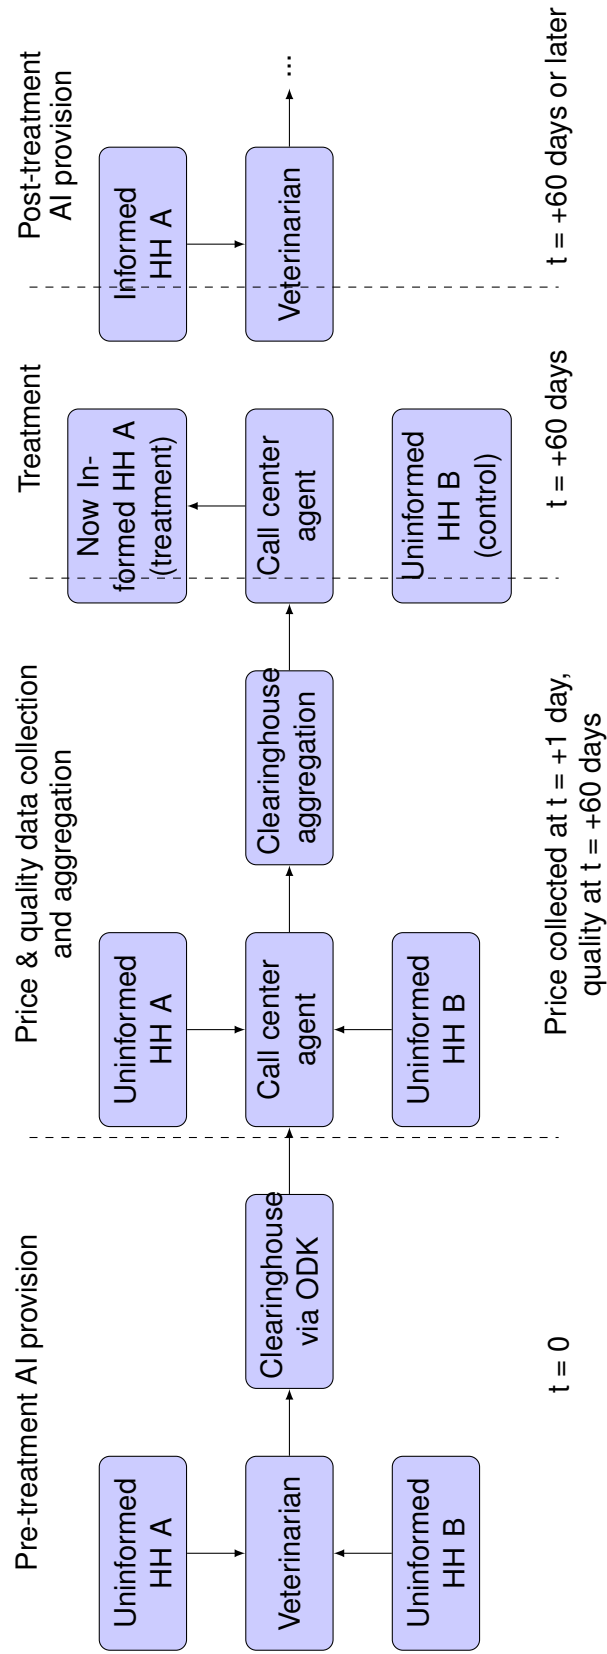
Pre-treatment AI provision

Uninformed HH A

Veterinarian

Uninformed HH B

Clearinghouse via ODK

t = 0

Price & quality data collection and aggregation

Uninformed HH A

Call center agent

Uninformed HH B

Clearinghouse aggregation

Price collected at t = +1 day, quality at t = +60 days

Treatment

Now Informed HH A (treatment)

Call center agent

Uninformed HH B (control)

t = +60 days

Post-treatment AI provision

Informed HH A

Veterinarian

...

t = +60 days or later